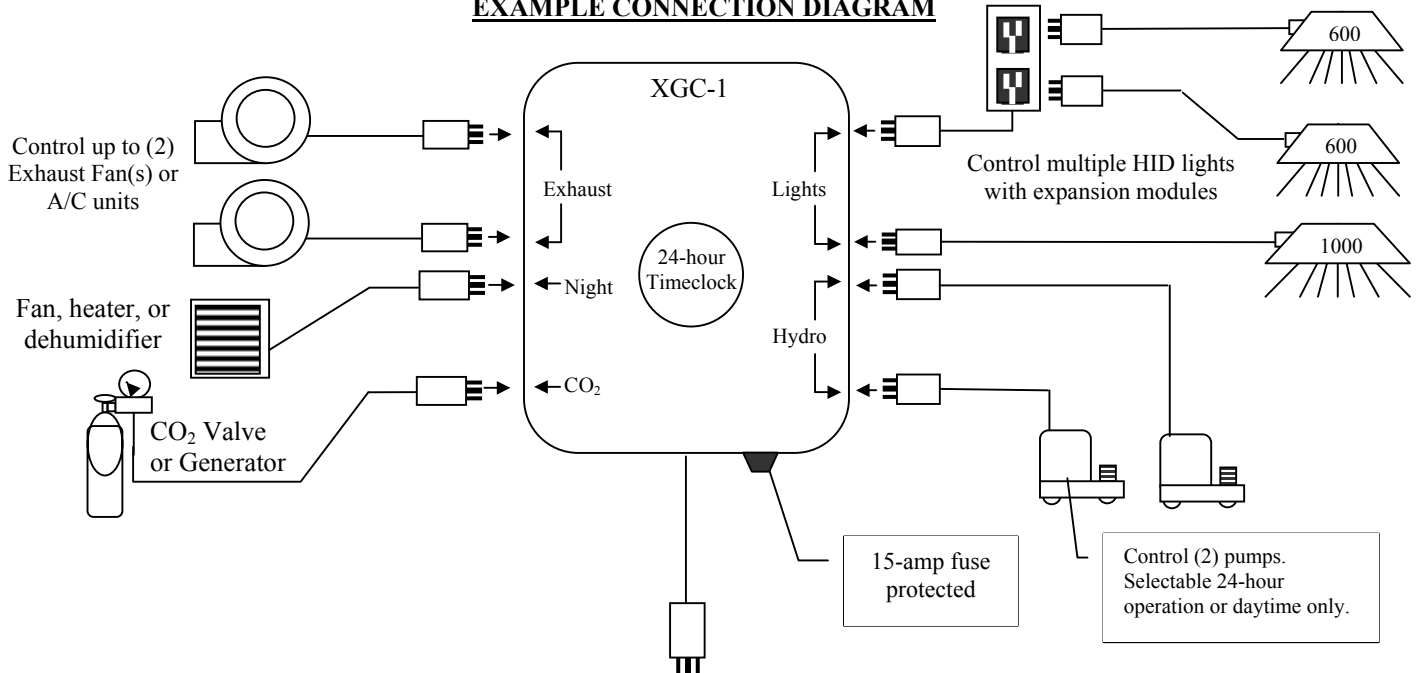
EXAMPLE CONNECTION DIAGRAM

XGC-1

Control up to (2) Exhaust Fan(s) or A/C units

Exhaust

Night

Fan, heater, or dehumidifier

$CO_2$

$CO_2$ Valve or Generator

24-hour Timeclock

Lights

Hydro

600

600

Control multiple HID lights with expansion modules

1000

15-amp fuse protected

Control (2) pumps. Selectable 24-hour operation or daytime only.